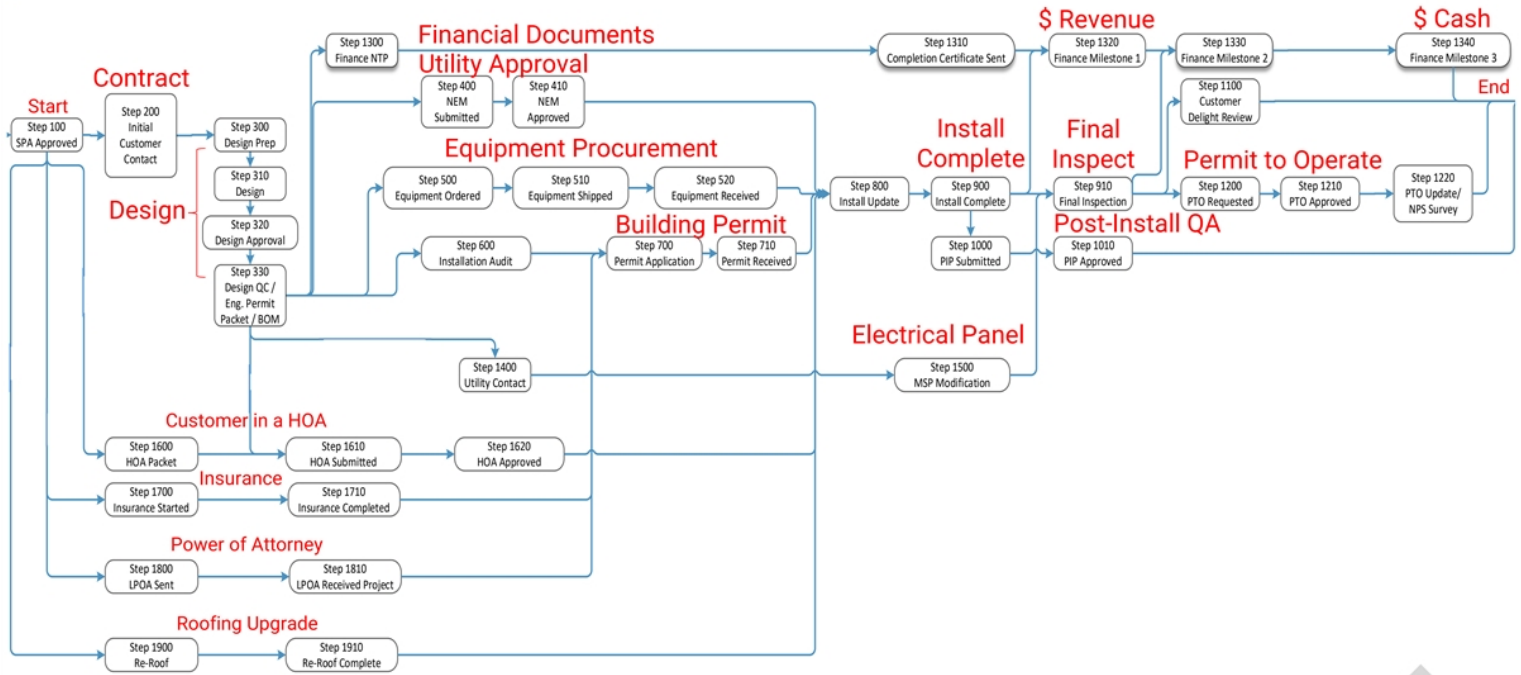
Start
Step 100
SPA Approved

Contract
Step 200
Initial Customer Contact

Step 300
Design Prep

Design
Step 310
Design

Step 320
Design Approval

Step 330
Design QC / Eng. Permit Packet / BOM

Financial Documents
Step 1300
Finance NTP

Utility Approval
Step 400
NEM Submitted

Step 410
NEM Approved

Equipment Procurement
Step 500
Equipment Ordered

Step 510
Equipment Shipped

Step 520
Equipment Received

Step 600
Installation Audit

Building Permit
Step 700
Permit Application

Step 710
Permit Received

Step 800
Install Update

Install Complete
Step 900
Install Complete

Step 1000
PIP Submitted

Step 1310
Completion Certificate Sent

$ Revenue
Step 1320
Finance Milestone 1

Step 1330
Finance Milestone 2

$ Cash
Step 1340
Finance Milestone 3

End

Step 1100
Customer Delight Review

Final Inspect
Step 910
Final Inspection

Permit to Operate
Step 1200
PTO Requested

Step 1210
PTO Approved

Step 1220
PTO Update/ NPS Survey

Post-Install QA
Step 1010
PIP Approved

Step 1400
Utility Contact

Electrical Panel
Step 1500
MSP Modification

Customer in a HOA
Step 1600
HOA Packet

Step 1610
HOA Submitted

Step 1620
HOA Approved

Insurance
Step 1700
Insurance Started

Step 1710
Insurance Completed

Power of Attorney
Step 1800
LPOA Sent

Step 1810
LPOA Received Project

Roofing Upgrade
Step 1900
Re-Roof

Step 1910
Re-Roof Complete